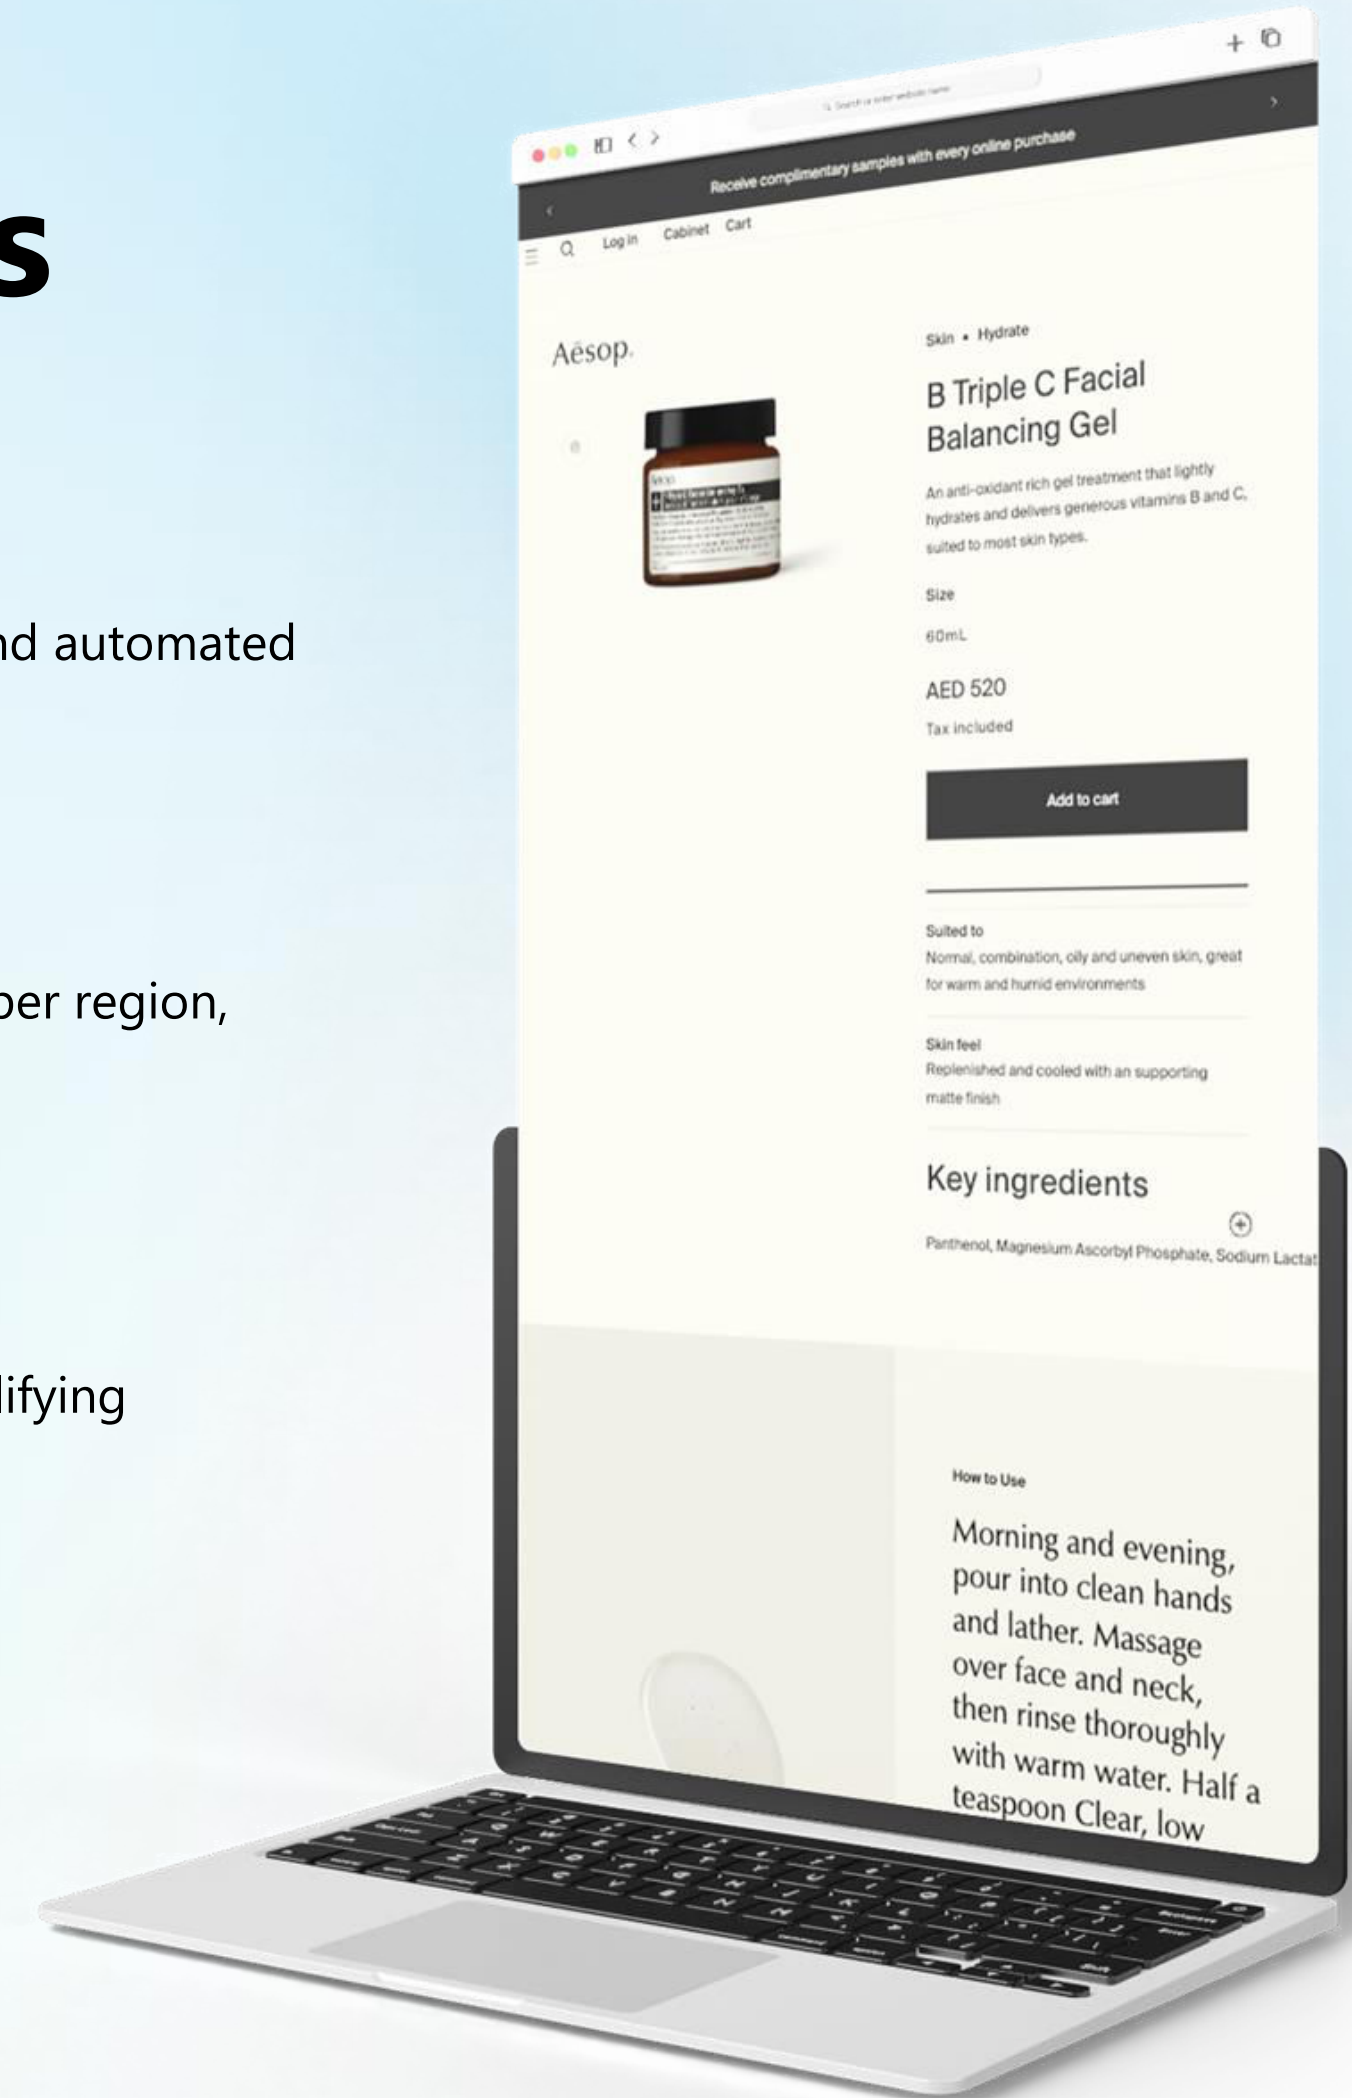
s

nd automated

per region,

lifying

Search or enter website name

Receive complimentary samples with every online purchase

Log in Cabinet Cart

Aēsop.

Skin • Hydrate

B Triple C Facial Balancing Gel

An anti-oxidant rich gel treatment that lightly hydrates and delivers generous vitamins B and C, suited to most skin types.

Size

60mL

AED 520

Tax included

Add to cart

Suited to

Normal, combination, oily and uneven skin, great for warm and humid environments

Skin feel

Replenished and cooled with an supporting matte finish

Key ingredients

Panthenol, Magnesium Ascorbyl Phosphate, Sodium Lactat

How to Use

Morning and evening, pour into clean hands and lather. Massage over face and neck, then rinse thoroughly with warm water. Half a teaspoon Clear, low